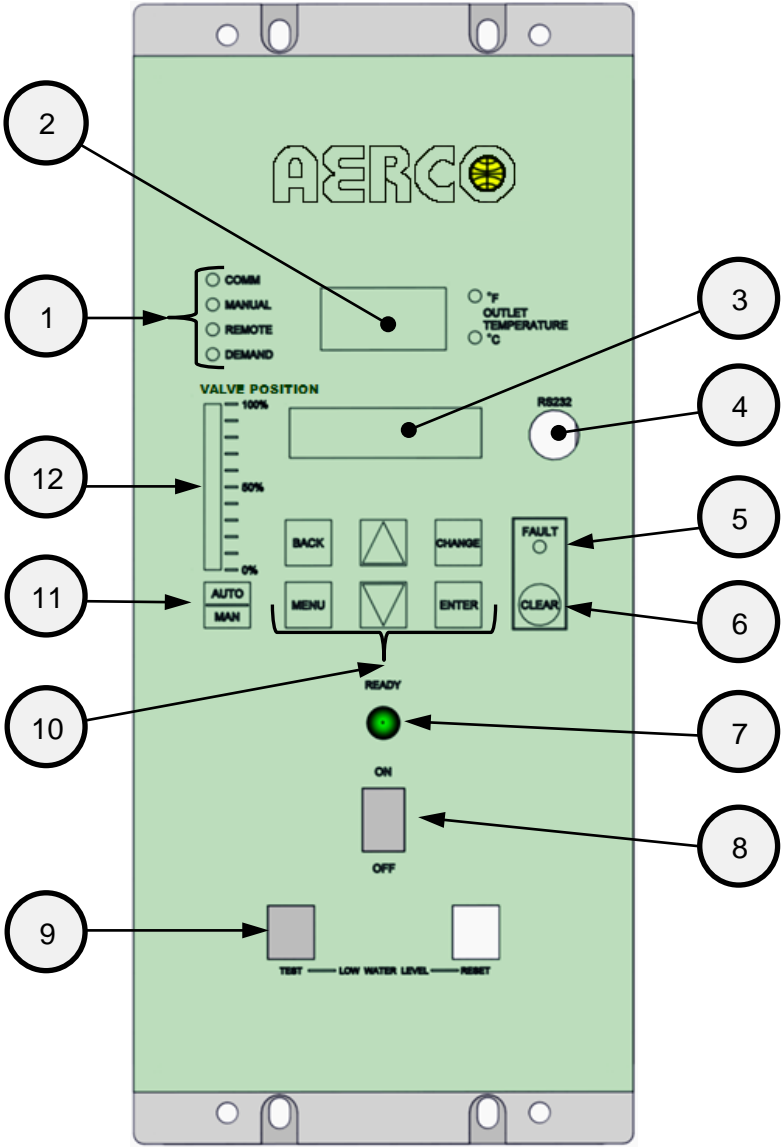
AERCO

2

1

COMM
MANUAL
REMOTE
DEMAND

°F
OUTLET TEMPERATURE
°C

3

VALVE POSITION

100%
50%
0%

12

RS232

4

BACK
CHANGE
MENU
ENTER

FAULT
CLEAR

5

6

11

AUTO
MAN

READY

10

7

ON

OFF

8

9

TEST — LOW WATER LEVEL — RESET